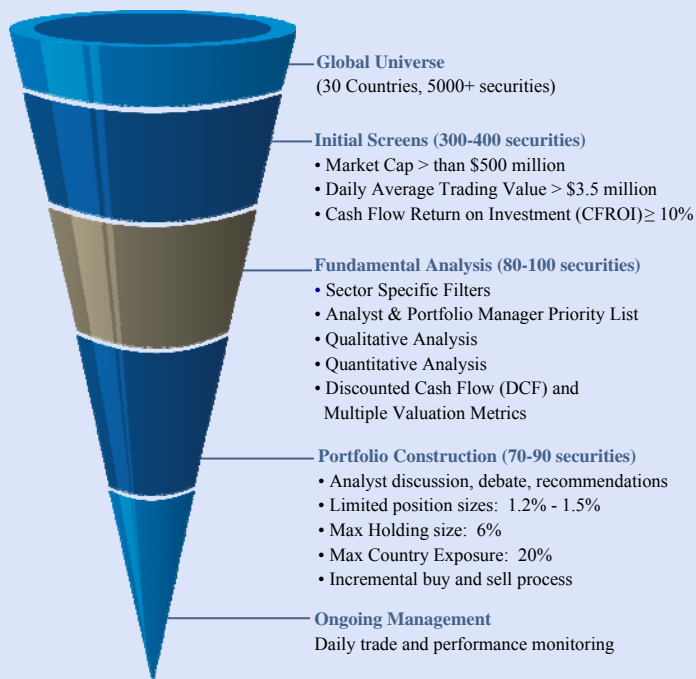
Global Universe
(30 Countries, 5000+ securities)

Initial Screens (300-400 securities)
• Market Cap > than \$500 million
• Daily Average Trading Value > \$3.5 million
• Cash Flow Return on Investment (CFROI) $\geq$ 10%

Fundamental Analysis (80-100 securities)
• Sector Specific Filters
• Analyst & Portfolio Manager Priority List
• Qualitative Analysis
• Quantitative Analysis
• Discounted Cash Flow (DCF) and Multiple Valuation Metrics

Portfolio Construction (70-90 securities)
• Analyst discussion, debate, recommendations
• Limited position sizes: 1.2% - 1.5%
• Max Holding size: 6%
• Max Country Exposure: 20%
• Incremental buy and sell process

Ongoing Management
Daily trade and performance monitoring